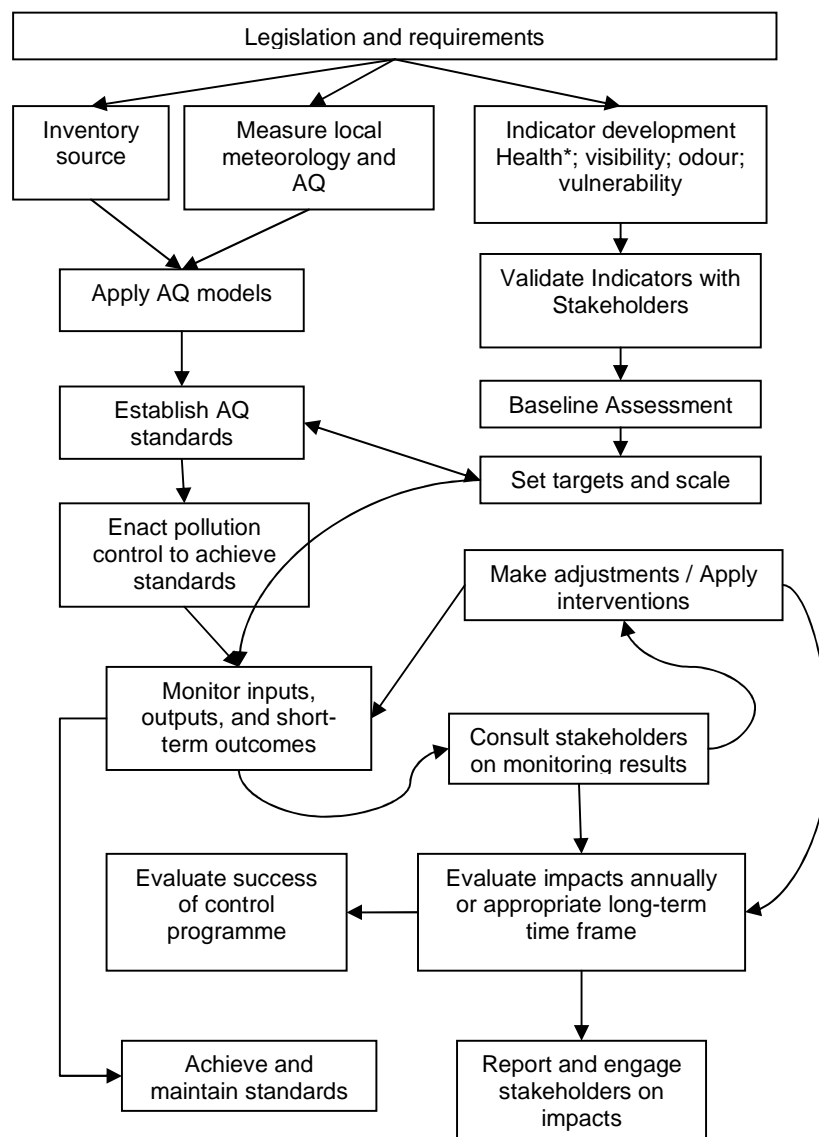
Legislation and requirements

Inventory source

Measure local meteorology and AQ

Indicator development Health*; visibility; odour; vulnerability

Apply AQ models

Validate Indicators with Stakeholders

Establish AQ standards

Baseline Assessment

Set targets and scale

Enact pollution control to achieve standards

Make adjustments / Apply interventions

Monitor inputs, outputs, and short-term outcomes

Consult stakeholders on monitoring results

Evaluate success of control programme

Evaluate impacts annually or appropriate long-term time frame

Achieve and maintain standards

Report and engage stakeholders on impacts